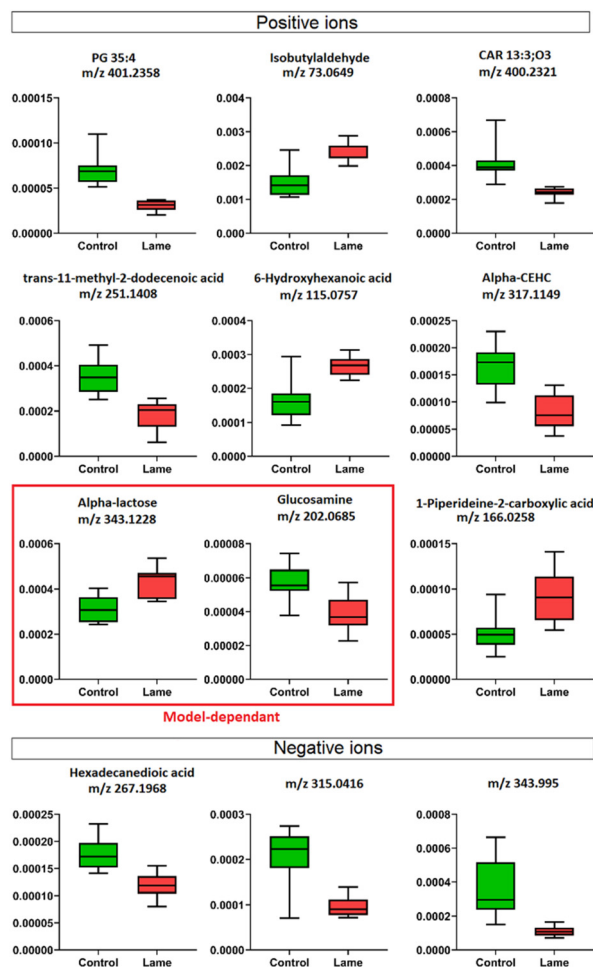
Positive ions

PG 35:4
m/z 401.2358

0.00015
0.00010
0.00005
0.00000

Control Lame

Isobutylaldehyde
m/z 73.0649

0.004
0.003
0.002
0.001
0.000

Control Lame

CAR 13:3;O3
m/z 400.2321

0.0008
0.0006
0.0004
0.0002
0.0000

Control Lame

trans-11-methyl-2-dodecenoic acid
m/z 251.1408

0.0006
0.0004
0.0002
0.0000

Control Lame

6-Hydroxyhexanoic acid
m/z 115.0757

0.0004
0.0003
0.0002
0.0001
0.0000

Control Lame

Alpha-CEHC
m/z 317.1149

0.00025
0.00020
0.00015
0.00010
0.00005
0.00000

Control Lame

Alpha-lactose
m/z 343.1228

0.0006
0.0004
0.0002
0.0000

Control Lame

Glucosamine
m/z 202.0685

0.00008
0.00006
0.00004
0.00002
0.00000

Control Lame

1-Piperideine-2-carboxylic acid
m/z 166.0258

0.00015
0.00010
0.00005
0.00000

Control Lame

Model-dependant

Negative ions

Hexadecanedioic acid
m/z 267.1968

0.00025
0.00020
0.00015
0.00010
0.00005
0.00000

Control Lame

m/z 315.0416

0.0003
0.0002
0.0001
0.0000

Control Lame

m/z 343.995

0.0008
0.0006
0.0004
0.0002
0.0000

Control Lame